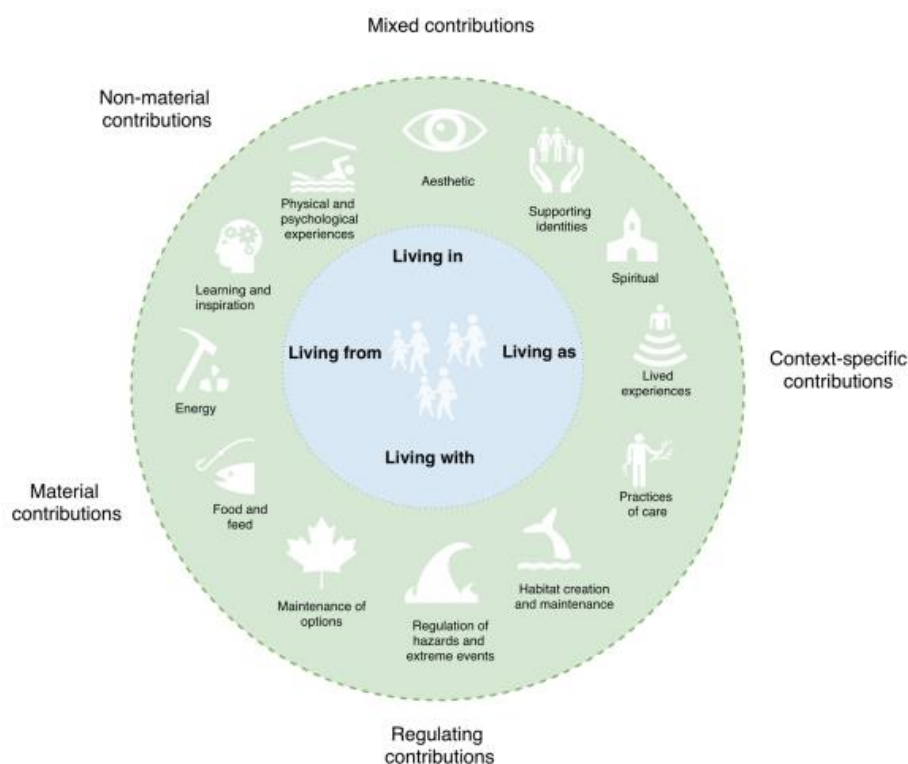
Mixed contributions

Non-material contributions

Aesthetic

Physical and psychological experiences

Supporting identities

Learning and inspiration

Spiritual

Living in

Living from

Living as

Lived experiences

Context-specific contributions

Energy

Living with

Practices of care

Material contributions

Food and feed

Habitat creation and maintenance

Maintenance of options

Regulation of hazards and extreme events

Regulating contributions